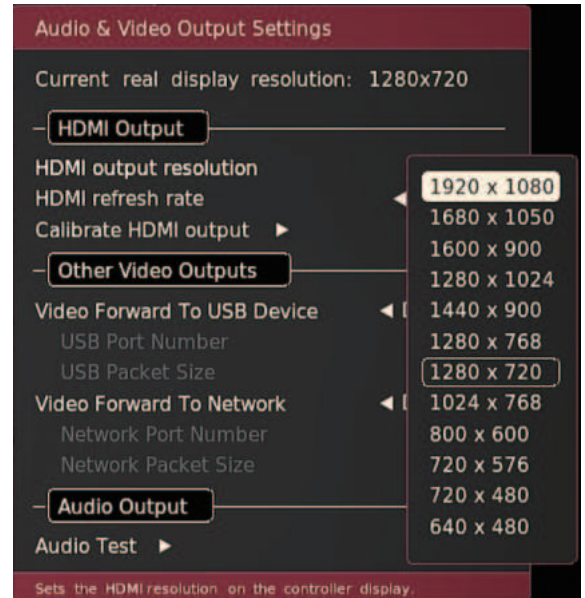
Audio & Video Output Settings

Current real display resolution: 1280x720

HDMI Output

HDMI output resolution
HDMI refresh rate
Calibrate HDMI output ►

Other Video Outputs

Video Forward To USB Device
USB Port Number
USB Packet Size
Video Forward To Network
Network Port Number
Network Packet Size

Audio Output

Audio Test ►

1920 x 1080
1680 x 1050
1600 x 900
1280 x 1024
1440 x 900
1280 x 768
1280 x 720
1024 x 768
800 x 600
720 x 576
720 x 480
640 x 480

Sets the HDMI resolution on the controller display.